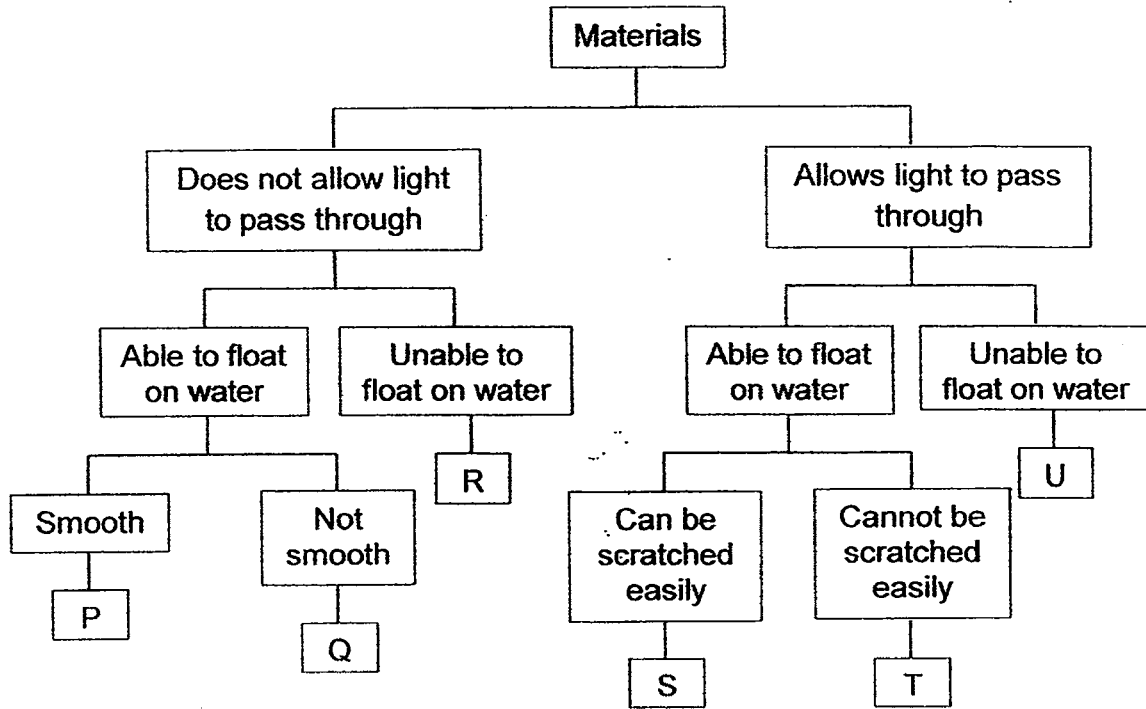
Materials

Does not allow light to pass through

Allows light to pass through

Able to float on water

Unable to float on water

Able to float on water

Unable to float on water

Smooth

Not smooth

R

Can be scratched easily

Cannot be scratched easily

U

P

Q

S

T